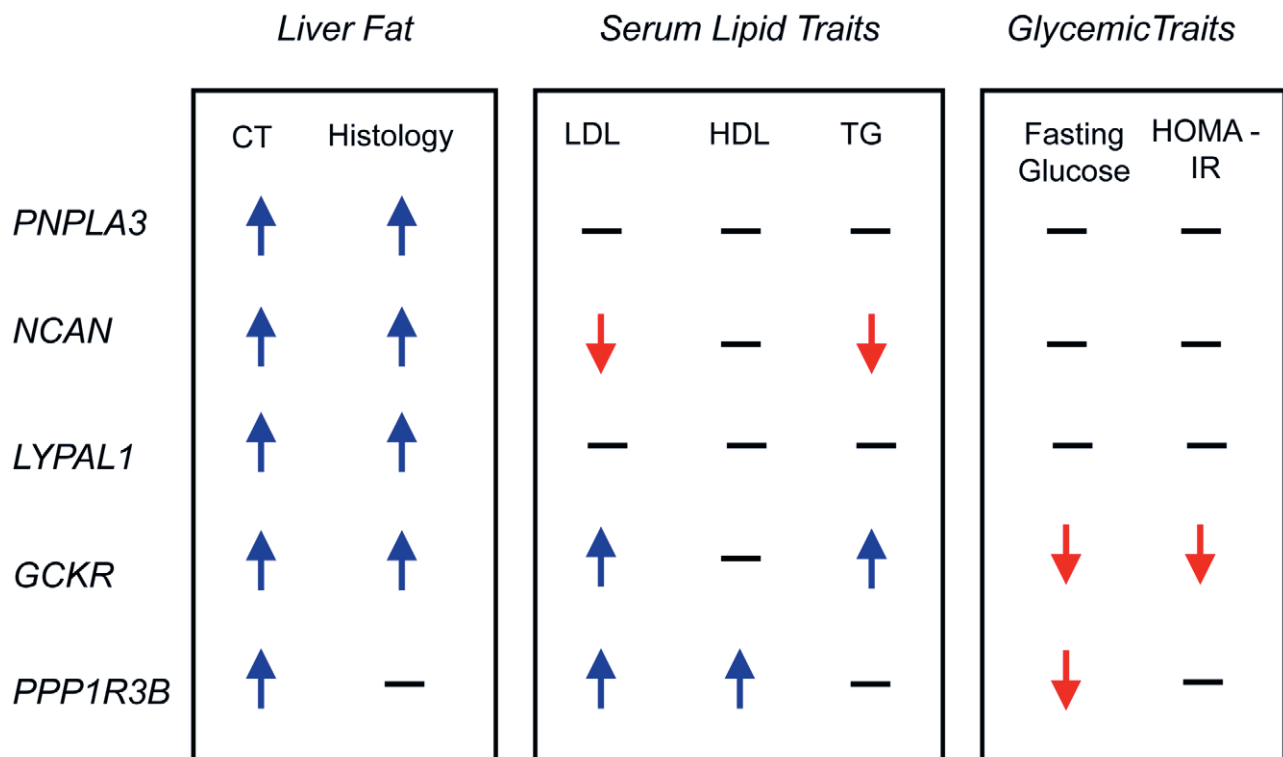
Liver Fat

Serum Lipid Traits

GlycemicTraits

| | CT | Histology | LDL | HDL | TG | Fasting Glucose | HOMA - IR |
|---|---|---|---|---|---|---|---|
| PNPLA3 | ↑ | ↑ | — | — | — | — | — |
| NCAN | ↑ | ↑ | ↓ | — | ↓ | — | — |
| LYPAL1 | ↑ | ↑ | — | — | — | — | — |
| GCKR | ↑ | ↑ | ↑ | — | ↑ | ↓ | ↓ |
| PPP1R3B | ↑ | — | ↑ | ↑ | — | ↓ | — |